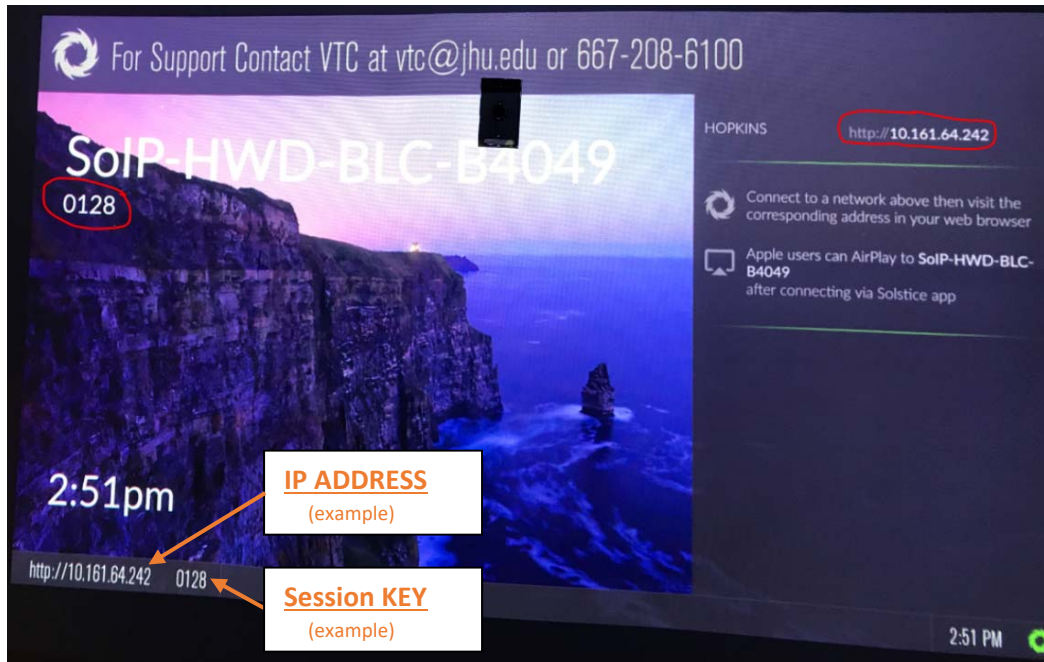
For Support Contact VTC at vtc@jhu.edu or 667-208-6100

SoIP-HWD-BLC-B4049

0128

HOPKINS

http://10.161.64.242

Connect to a network above then visit the corresponding address in your web browser

Apple users can AirPlay to SoIP-HWD-BLC-B4049 after connecting via Solstice app

2:51pm

IP ADDRESS
(example)

http://10.161.64.242 0128

Session KEY
(example)

2:51 PM